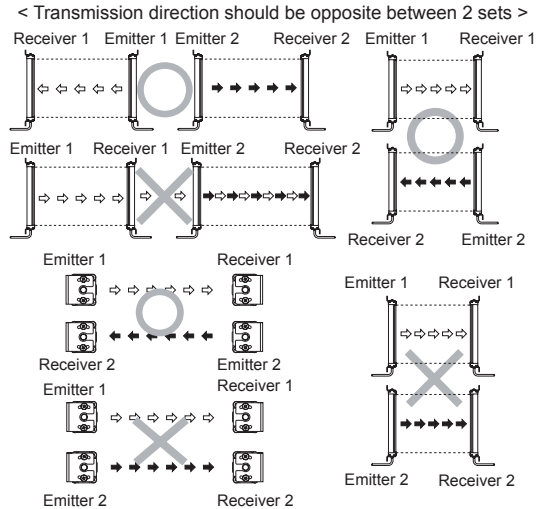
< Transmission direction should be opposite between 2 sets >

Receiver 1 Emitter 1 Emitter 2 Receiver 2

Emitter 1 Receiver 1

Receiver 2 Emitter 2

Emitter 1 Receiver 1 Emitter 2 Receiver 2

Emitter 1 Receiver 1

Receiver 2 Emitter 2

Emitter 1 Receiver 1

Emitter 2 Receiver 2

Emitter 1 Receiver 1

Emitter 2 Receiver 2